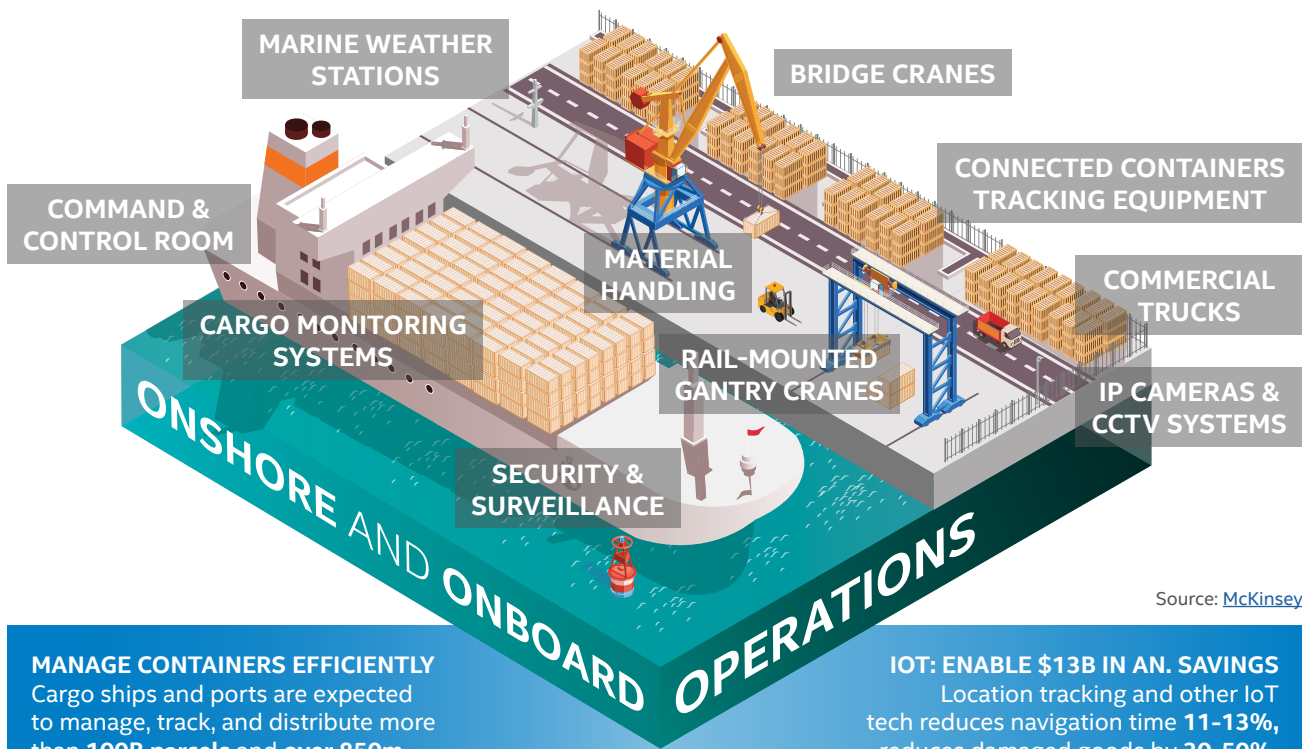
MARINE WEATHER STATIONS

BRIDGE CRANES

CONNECTED CONTAINERS TRACKING EQUIPMENT

COMMAND & CONTROL ROOM

MATERIAL HANDLING

COMMERCIAL TRUCKS

CARGO MONITORING SYSTEMS

RAIL-MOUNTED GANTRY CRANES

IP CAMERAS & CCTV SYSTEMS

SECURITY & SURVEILLANCE

ONSHORE AND ONBOARD OPERATIONS

Source: McKinsey

MANAGE CONTAINERS EFFICIENTLY
Cargo ships and ports are expected to manage, track, and distribute more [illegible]

IOT: ENABLE $13B IN AN. SAVINGS
Location tracking and other IoT tech reduces navigation time 11-13%, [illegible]